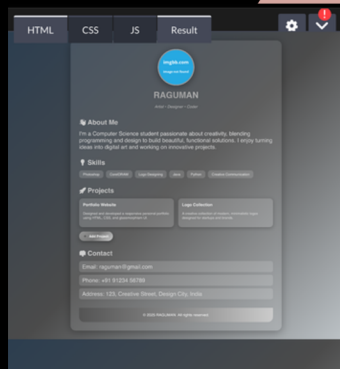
HTML CSS JS Result

!

RAGUMAN

Artist • Designer • Coder

About Me

I'm a Computer Science student passionate about creativity, blending programming and design to build beautiful, functional solutions. I enjoy turning ideas into digital art and working on innovative projects.

Skills

Photoshop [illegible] Logo Designing Java Python Creative Communication

Projects

Portfolio Website

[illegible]

Logo Collection

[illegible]

Add Project

Contact

Email: raguman@gmail.com

Phone: +91 91234 56789

Address: 123, Creative Street, Design City, India

© 2025 RAGUMAN. All rights reserved.